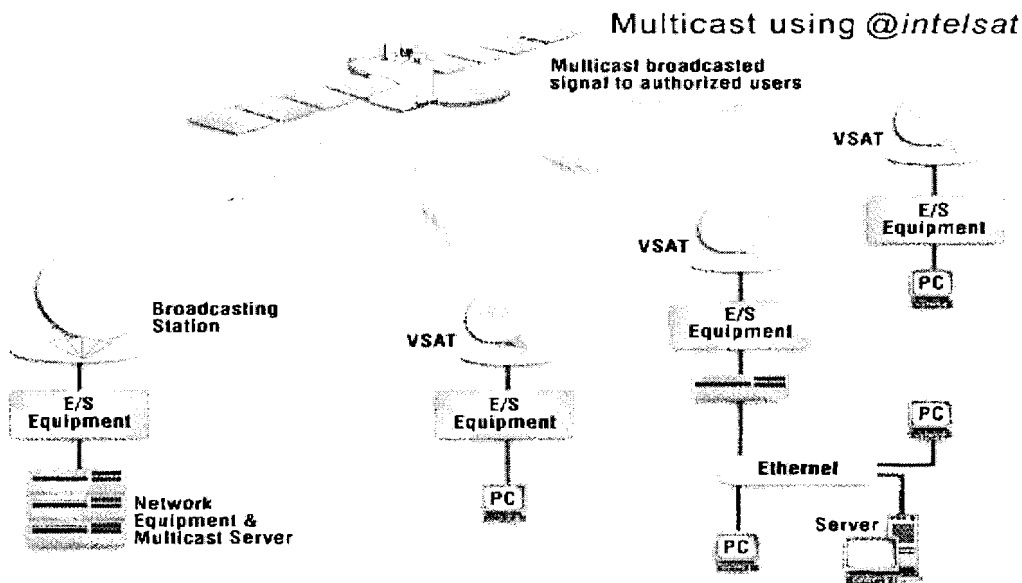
Multicast using @intelsat

Multicast broadcasted signal to authorized users

VSAT

E/S Equipment

PC

VSAT

E/S Equipment

Broadcasting Station

VSAT

E/S Equipment

E/S Equipment

PC

Ethernet

PC

Network Equipment & Multicast Server

PC

PC

Server